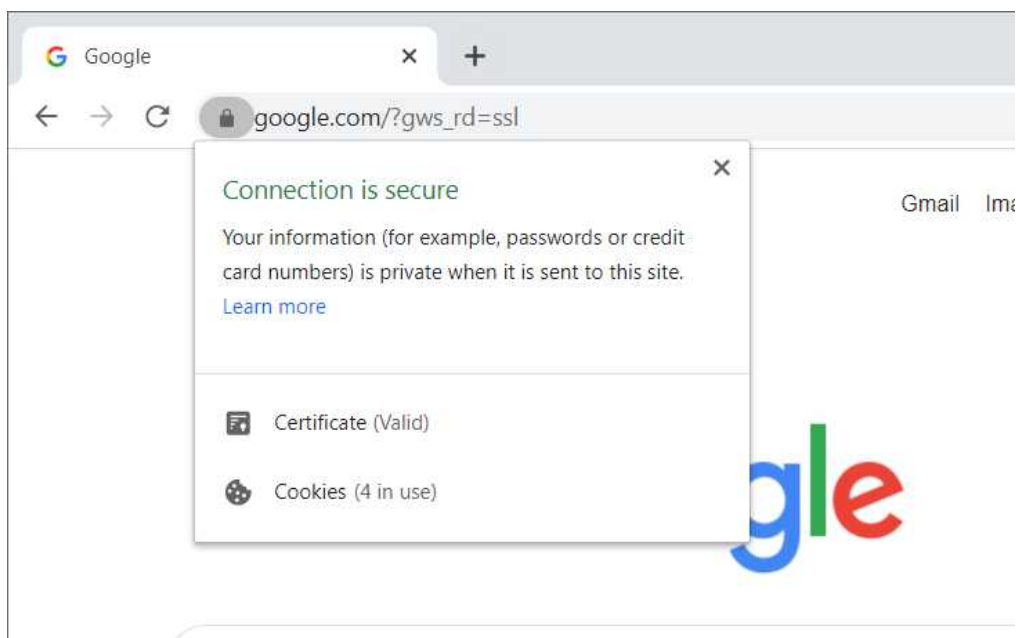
G Google
×
+
google.com/?gws_rd=ssl
×
Connection is secure
Your information (for example, passwords or credit card numbers) is private when it is sent to this site.
Learn more
Gmail Ima
Certificate (Valid)
Cookies (4 in use)
gle